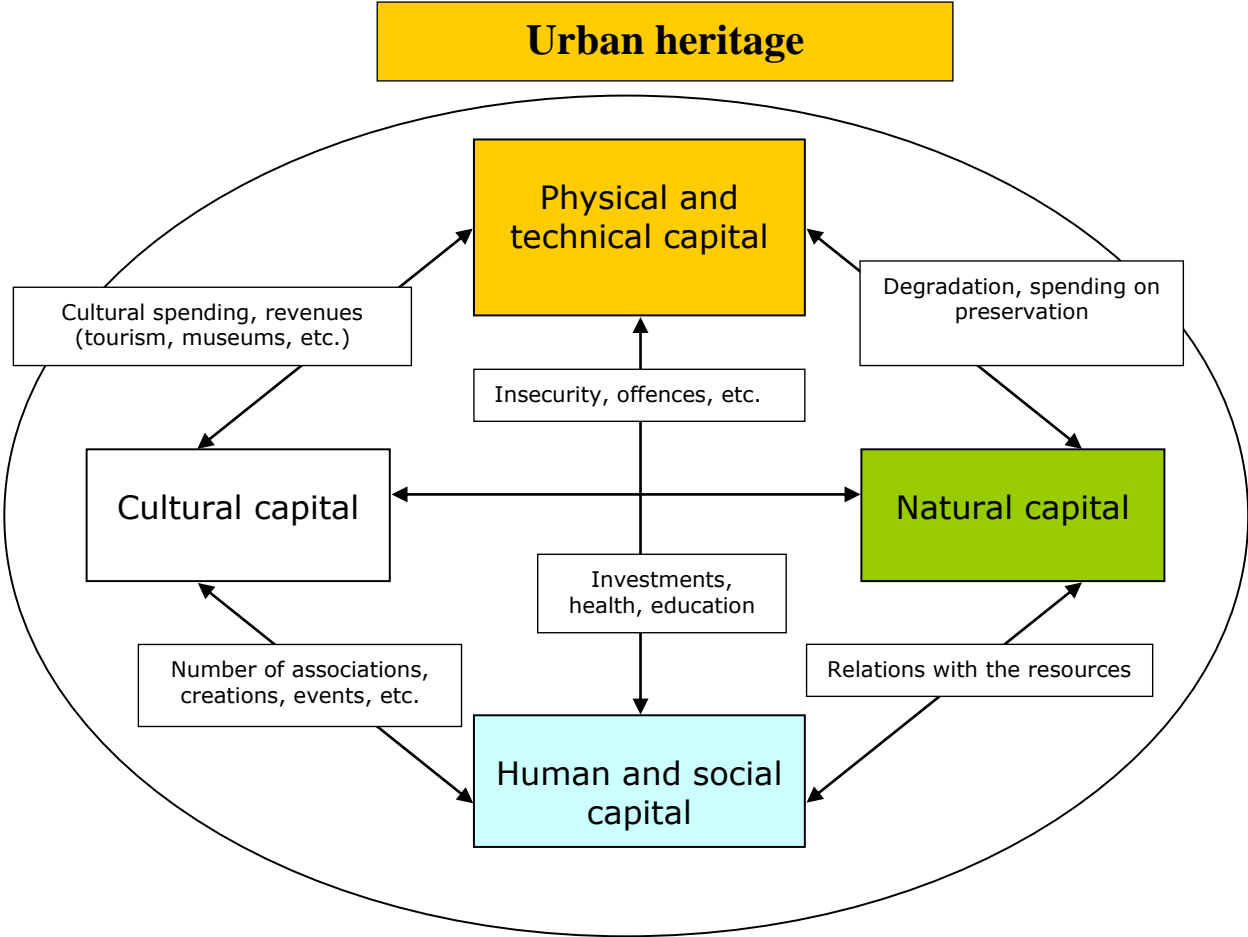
Urban heritage

Physical and technical capital

Cultural spending, revenues (tourism, museums, etc.)

Degradation, spending on preservation

Insecurity, offences, etc.

Cultural capital

Natural capital

Investments, health, education

Number of associations, creations, events, etc.

Relations with the resources

Human and social capital